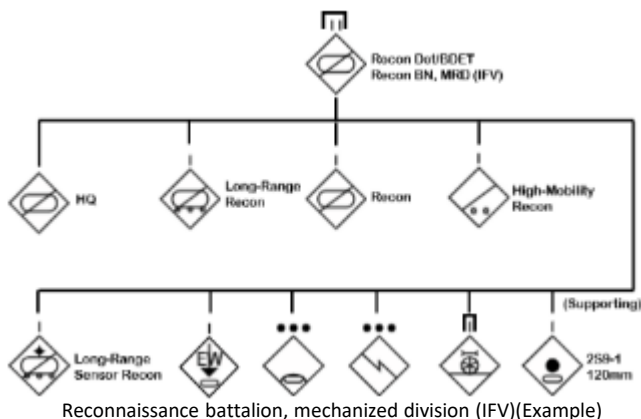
Recon Det/BDET
Recon BN, MRD (IFV)

HQ

Long-Range Recon

Recon

High-Mobility Recon

(Supporting)

Long-Range Sensor Recon

EW

2S9-1 120mm

Reconnaissance battalion, mechanized division (IFV)(Example)